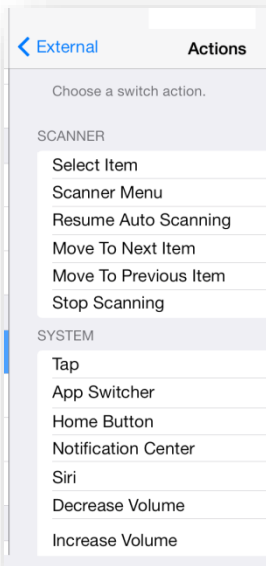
External

Actions

Choose a switch action.

SCANNER

Select Item

Scanner Menu

Resume Auto Scanning

Move To Next Item

Move To Previous Item

Stop Scanning

SYSTEM

Tap

App Switcher

Home Button

Notification Center

Siri

Decrease Volume

Increase Volume